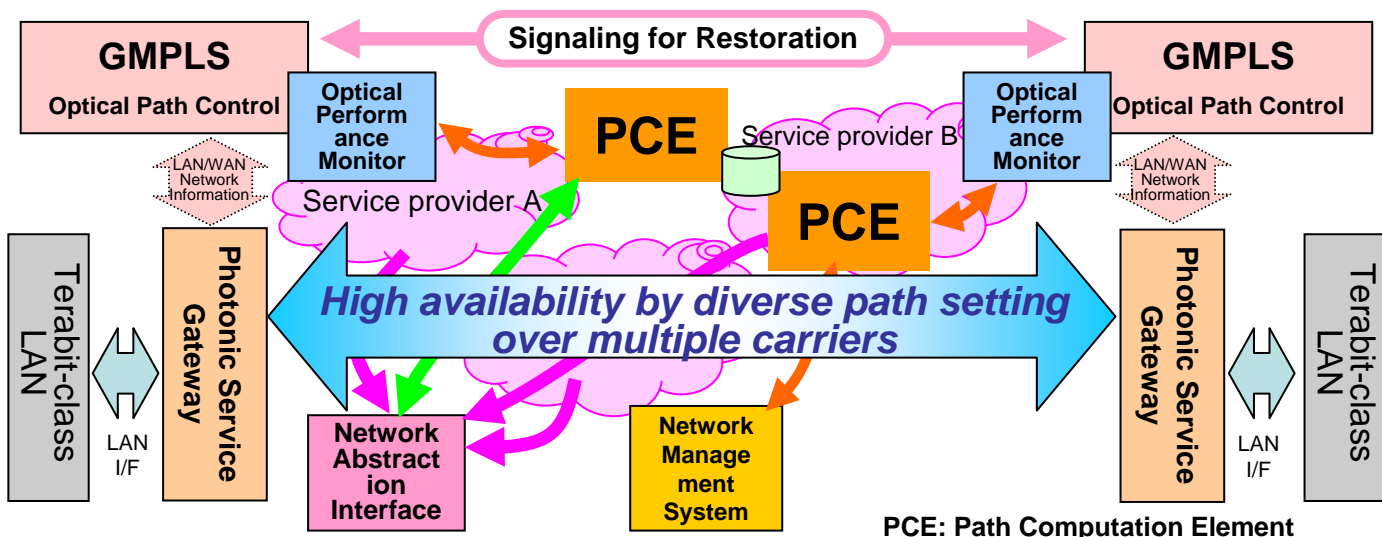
Signaling for Restoration

GMPLS
Optical Path Control

Optical Perform ance Monitor

PCE

Service provider B

Optical Perform ance Monitor

GMPLS
Optical Path Control

LAN/WAN Network Information

Service provider A

PCE

LAN/WAN Network Information

Terabit-class LAN

LAN I/F

Photonic Service Gateway

High availability by diverse path setting over multiple carriers

Network Abstract ion Interface

Network Manage ment System

Photonic Service Gateway

LAN I/F

Terabit-class LAN

PCE: Path Computation Element